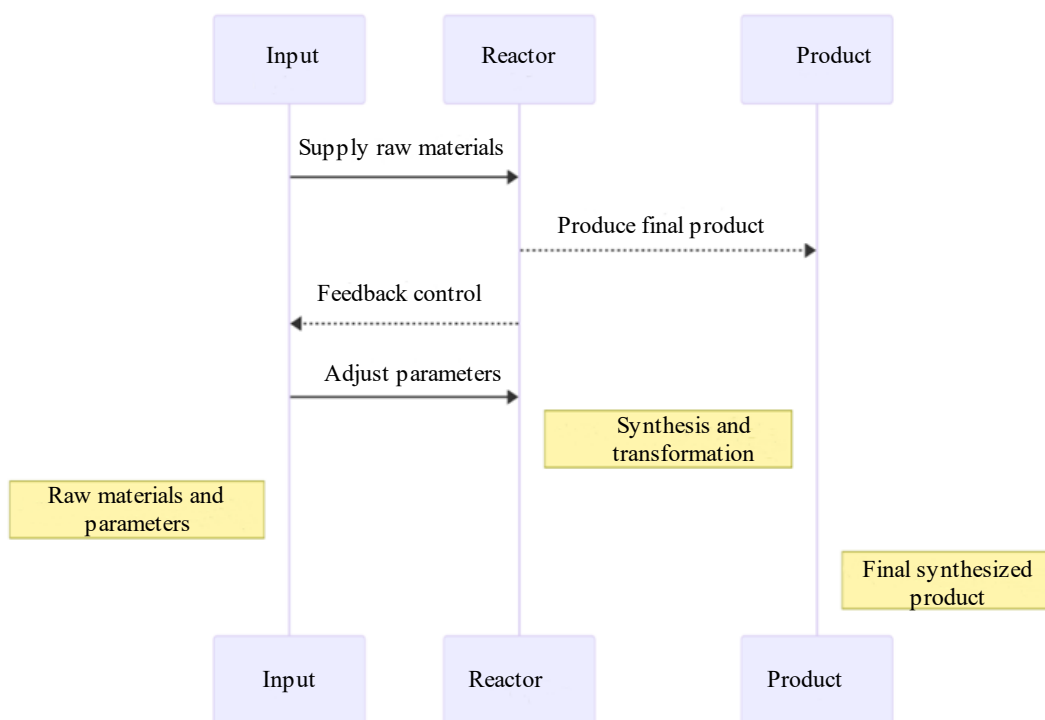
Input

Reactor

Product

Supply raw materials

Produce final product

Feedback control

Adjust parameters

Synthesis and transformation

Raw materials and parameters

Final synthesized product

Input

Reactor

Product